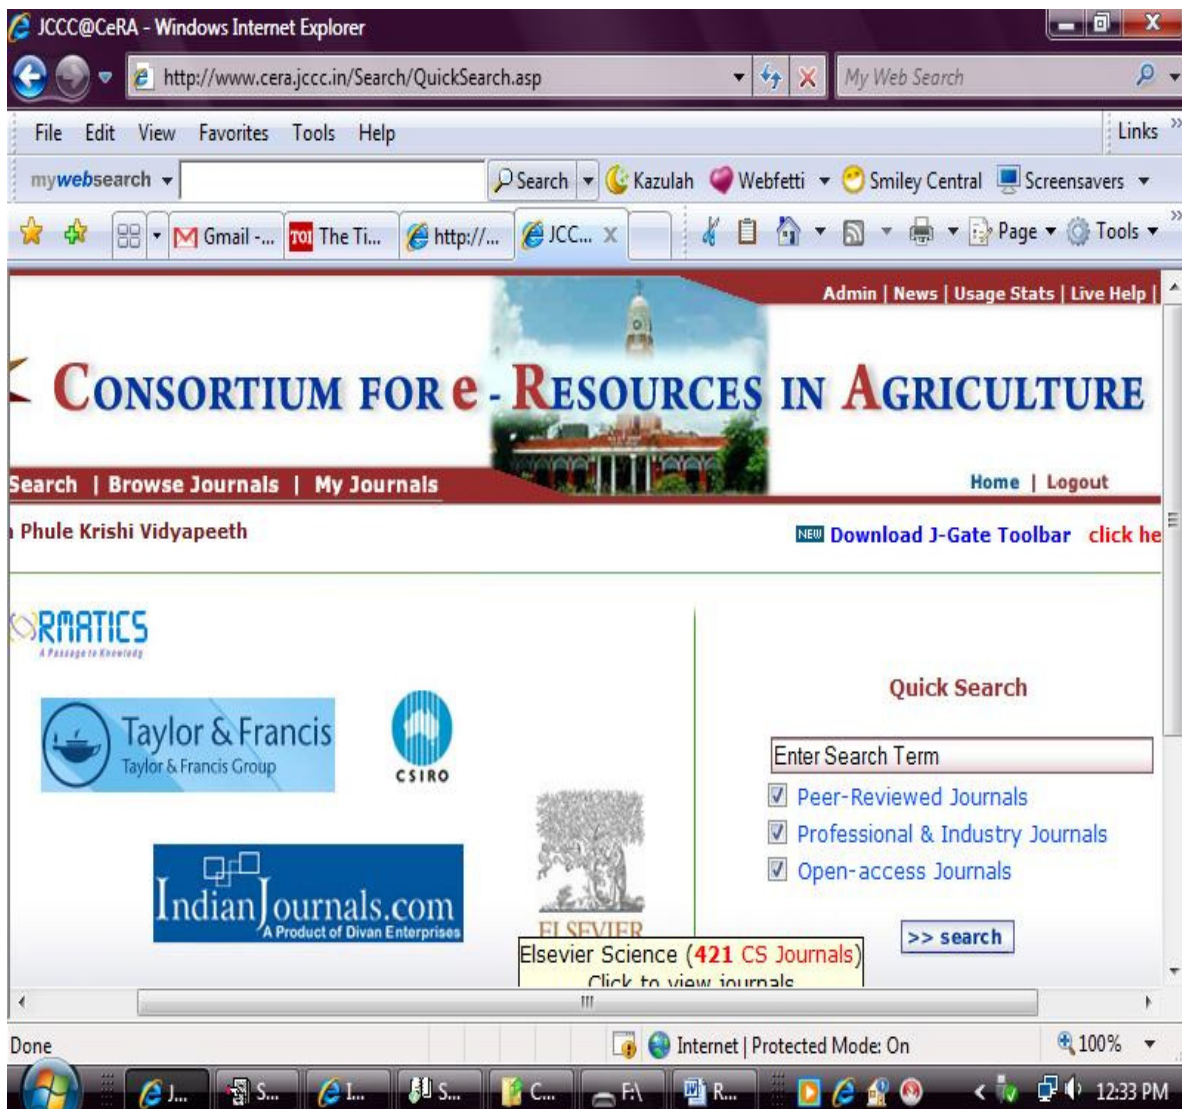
JCCC@CeRA - Windows Internet Explorer

http://www.cera.jccc.in/Search/QuickSearch.asp

My Web Search

File Edit View Favorites Tools Help

Links

mywebsearch

Search Kazulah Webfetti Smiley Central Screensavers

Gmail -... TOI The Ti... http://... JCC...

Page Tools

Admin | News | Usage Stats | Live Help |

CONSORTIUM FOR e - RESOURCES IN AGRICULTURE

Search | Browse Journals | My Journals

Home | Logout

Phule Krishi Vidyapeeth

NEW Download J-Gate Toolbar click he

RMATICS
A Passage to Knowledge

Taylor & Francis
Taylor & Francis Group

CSIRO

IndianJournals.com
A Product of Divan Enterprises

ELSEVIER

Elsevier Science (421 CS Journals)
Click to view journals

Quick Search

Enter Search Term

Peer-Reviewed Journals
Professional & Industry Journals
Open-access Journals

>> search

Done

Internet | Protected Mode: On

100%

J... S... I... S... C... F:\ R...

12:33 PM